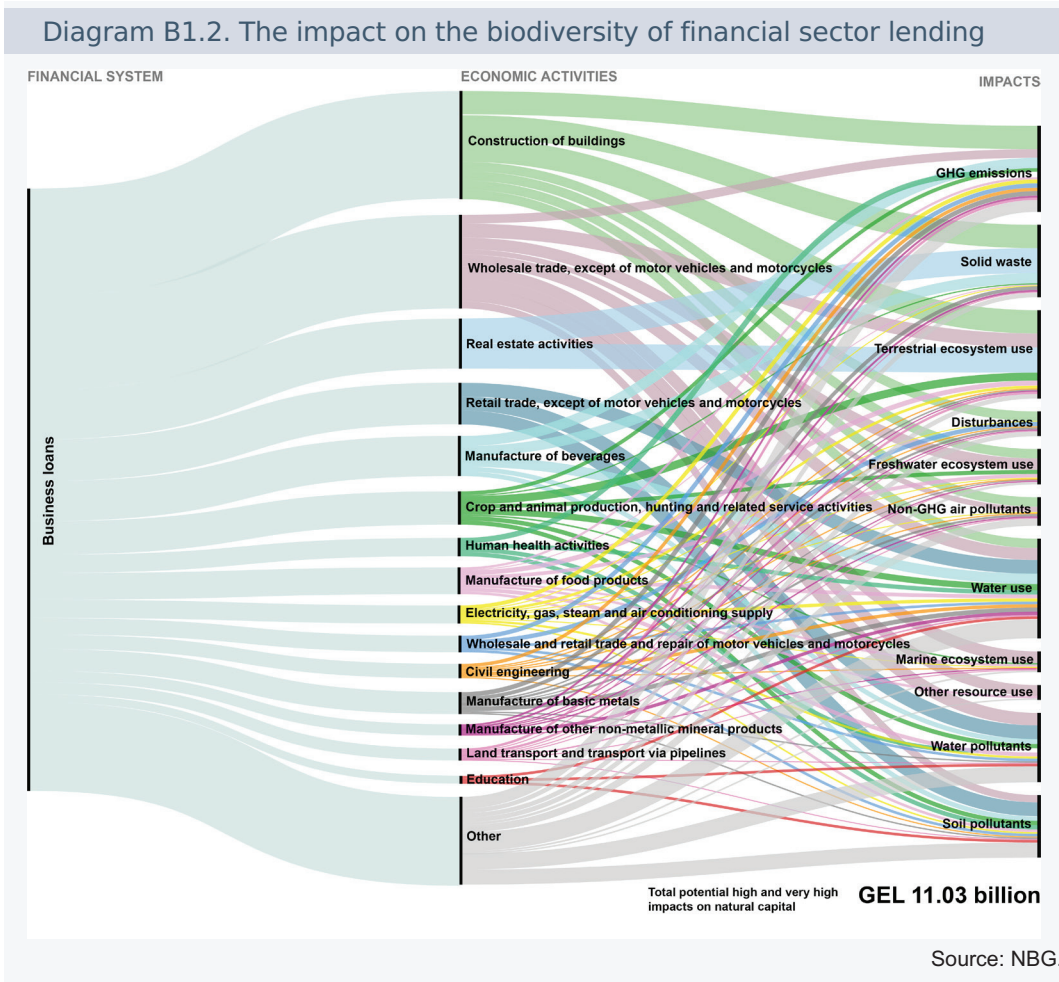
Diagram B1.2. The impact on the biodiversity of financial sector lending

FINANCIAL SYSTEM

ECONOMIC ACTIVITIES

IMPACTS

Business loans

Construction of buildings

Wholesale trade, except of motor vehicles and motorcycles

Real estate activities

Retail trade, except of motor vehicles and motorcycles

Manufacture of beverages

Crop and animal production, hunting and related service activities

Human health activities

Manufacture of food products

Electricity, gas, steam and air conditioning supply

Wholesale and retail trade and repair of motor vehicles and motorcycles

Civil engineering

Manufacture of basic metals

Manufacture of other non-metallic mineral products

Land transport and transport via pipelines

Education

Other

GHG emissions

Solid waste

Terrestrial ecosystem use

Disturbances

Freshwater ecosystem use

Non-GHG air pollutants

Water use

Marine ecosystem use

Other resource use

Water pollutants

Soil pollutants

Total potential high and very high impacts on natural capital

GEL 11.03 billion

Source: NBG.